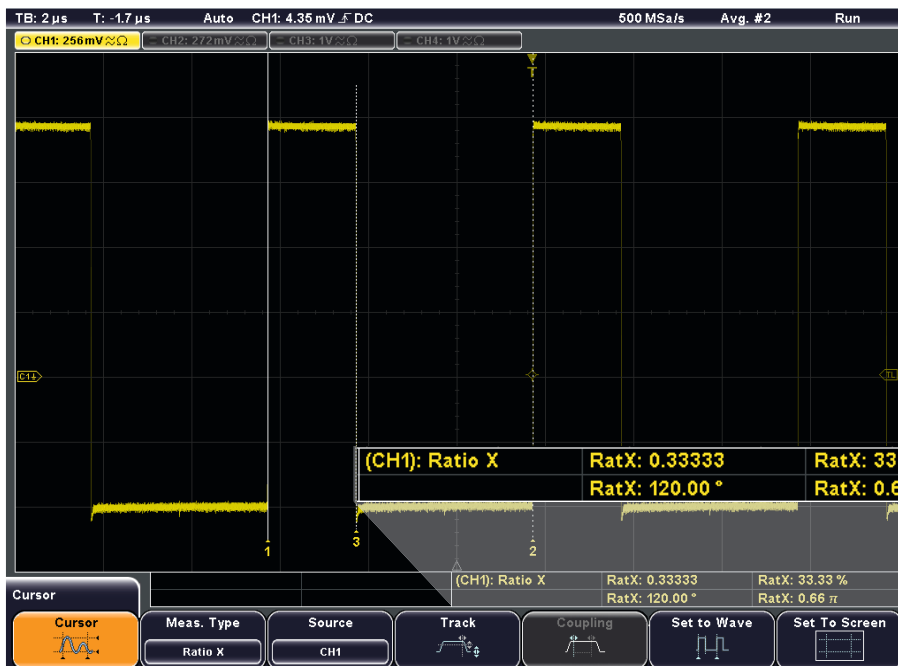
TB: 2 µs T: -1.7 µs Auto CH1: 4.35 mV DC 500 MSa/s Avg. #2 Run

CH1: 256mV CH2: 272mV CH3: 1V CH4: 1V

T

C1

TL

(CH1): Ratio X | RatX: 0.33333 | RatX: 33
RatX: 120.00 ° | RatX: 0.6

1 3 2

(CH1): Ratio X | RatX: 0.33333 | RatX: 33.33 %
RatX: 120.00 ° | RatX: 0.66 $\pi$

Cursor

Cursor | Meas. Type Ratio X | Source CH1 | Track | Coupling | Set to Wave | Set To Screen